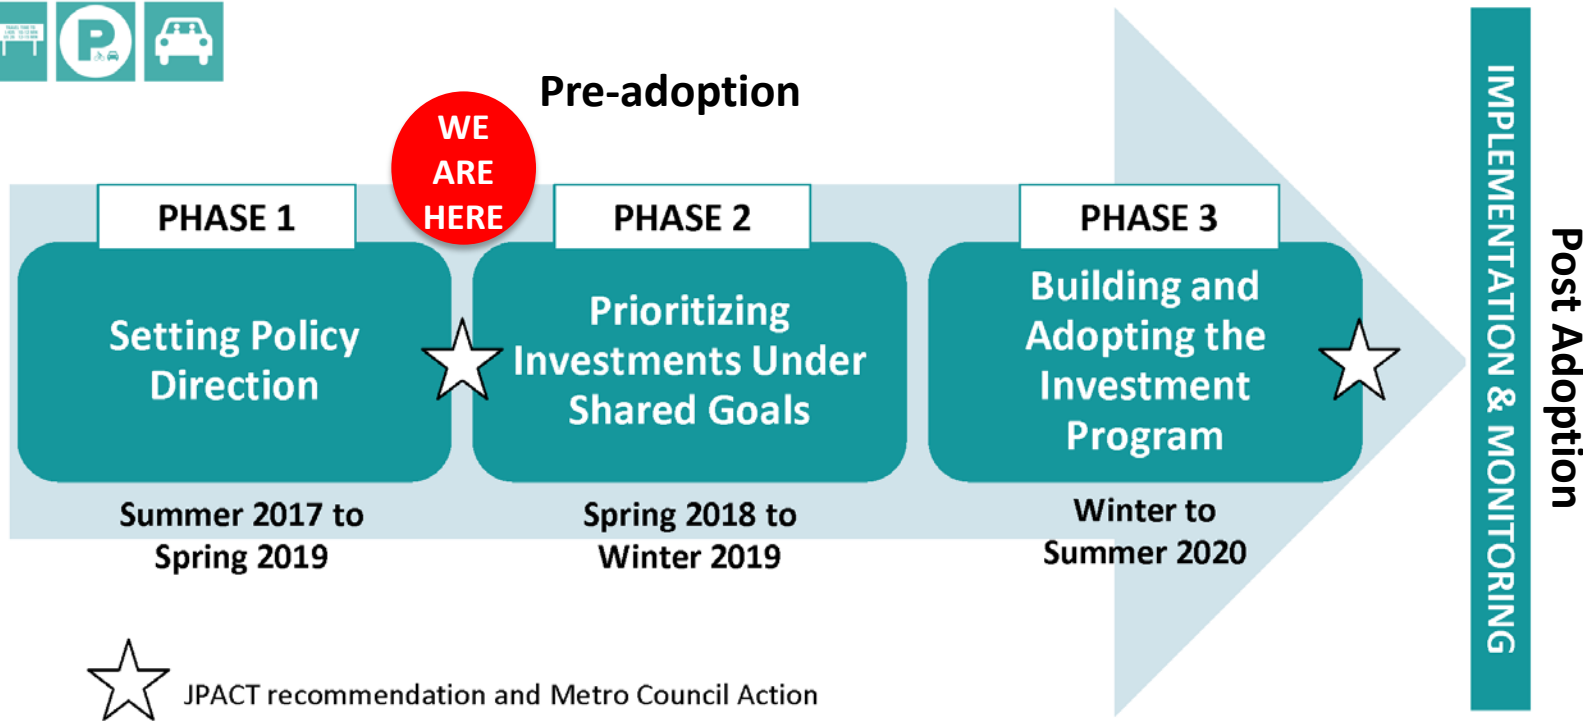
Pre-adoption

WE ARE HERE

PHASE 1

Setting Policy Direction

Summer 2017 to Spring 2019

PHASE 2

Prioritizing Investments Under Shared Goals

Spring 2018 to Winter 2019

PHASE 3

Building and Adopting the Investment Program

Winter to Summer 2020

IMPLEMENTATION & MONITORING

Post Adoption

JPACT recommendation and Metro Council Action